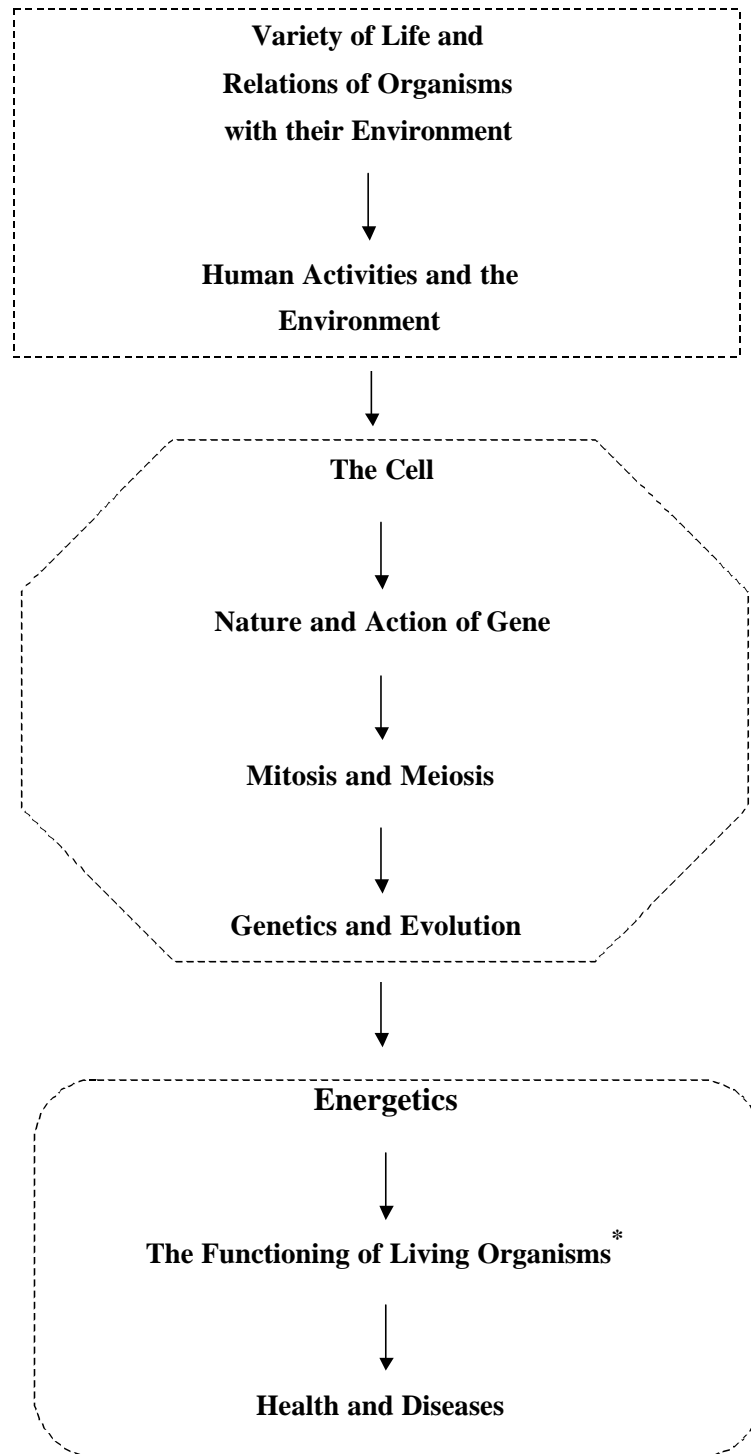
Variety of Life and
Relations of Organisms
with their Environment

Human Activities and the
Environment

The Cell

Nature and Action of Gene

Mitosis and Meiosis

Genetics and Evolution

Energetics

The Functioning of Living Organisms$^*$

Health and Diseases